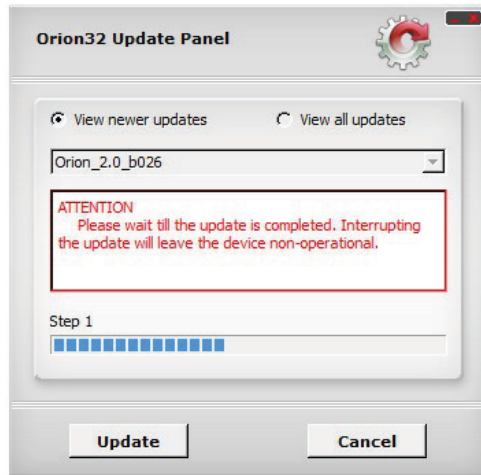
Orion32 Update Panel

View newer updates

View all updates

Orion_2.0_b026

ATTENTION
Please wait till the update is completed. Interrupting the update will leave the device non-operational.

Step 1

Update

Cancel